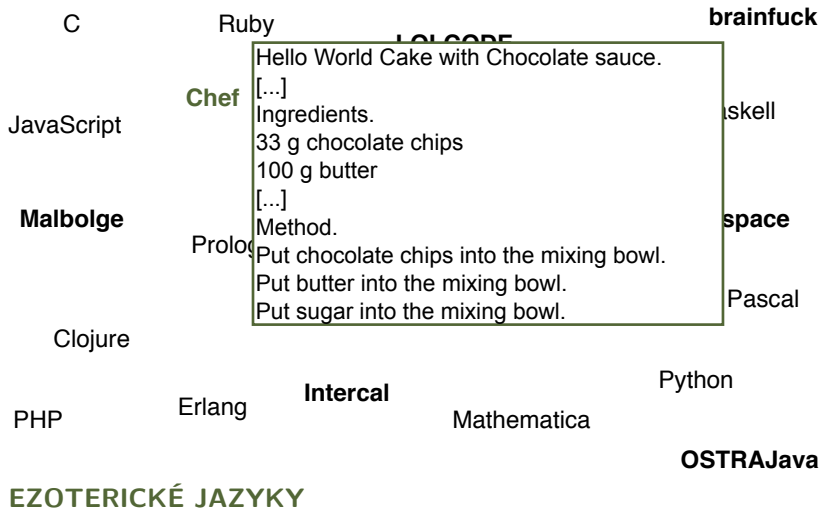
C

Ruby

brainfuck

Hello World Cake with Chocolate sauce.
[...]
Ingredients.
33 g chocolate chips
100 g butter
[...]
Method.
Put chocolate chips into the mixing bowl.
Put butter into the mixing bowl.
Put sugar into the mixing bowl.

Chef

JavaScript

askell

Malbolge

Prolog

space

Pascal

Clojure

Python

Intercal

PHP

Erlang

Mathematica

OSTRAJava

EZOTERICKÉ JAZYKY